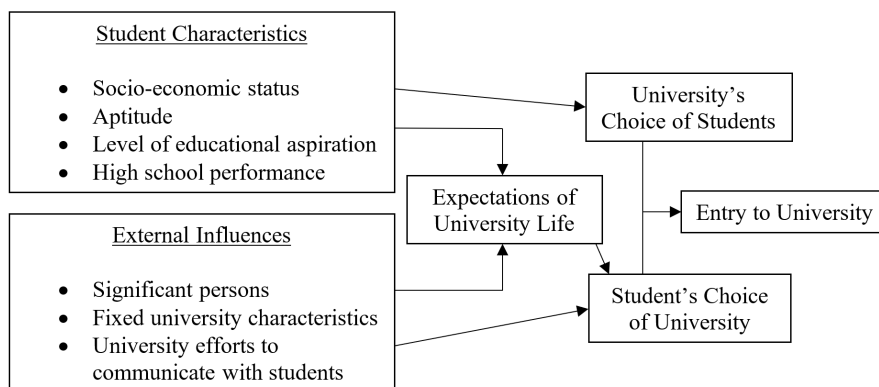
Student Characteristics

- Socio-economic status
- Aptitude
- Level of educational aspiration
- High school performance

External Influences

- Significant persons
- Fixed university characteristics
- University efforts to communicate with students

Expectations of University Life

University's Choice of Students

Entry to University

Student's Choice of University